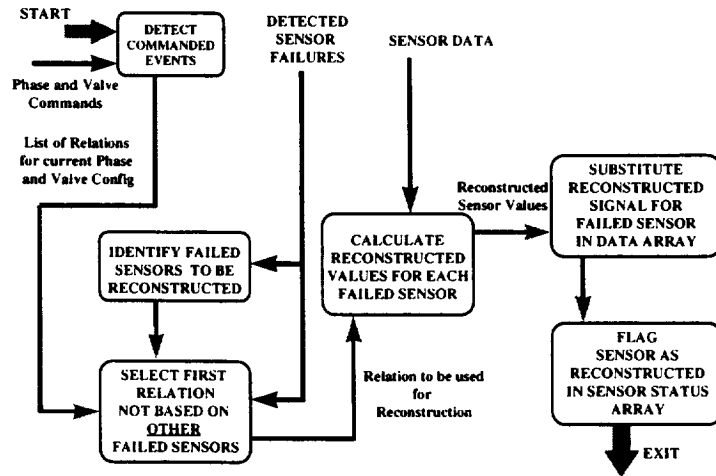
START

DETECT COMMANDED EVENTS

Phase and Valve Commands

DETECTED SENSOR FAILURES

SENSOR DATA

List of Relations for current Phase and Valve Config

Reconstructed Sensor Values

SUBSTITUTE RECONSTRUCTED SIGNAL FOR FAILED SENSOR IN DATA ARRAY

IDENTIFY FAILED SENSORS TO BE RECONSTRUCTED

CALCULATE RECONSTRUCTED VALUES FOR EACH FAILED SENSOR

FLAG SENSOR AS RECONSTRUCTED IN SENSOR STATUS ARRAY

Relation to be used for Reconstruction

SELECT FIRST RELATION NOT BASED ON OTHER FAILED SENSORS

EXIT